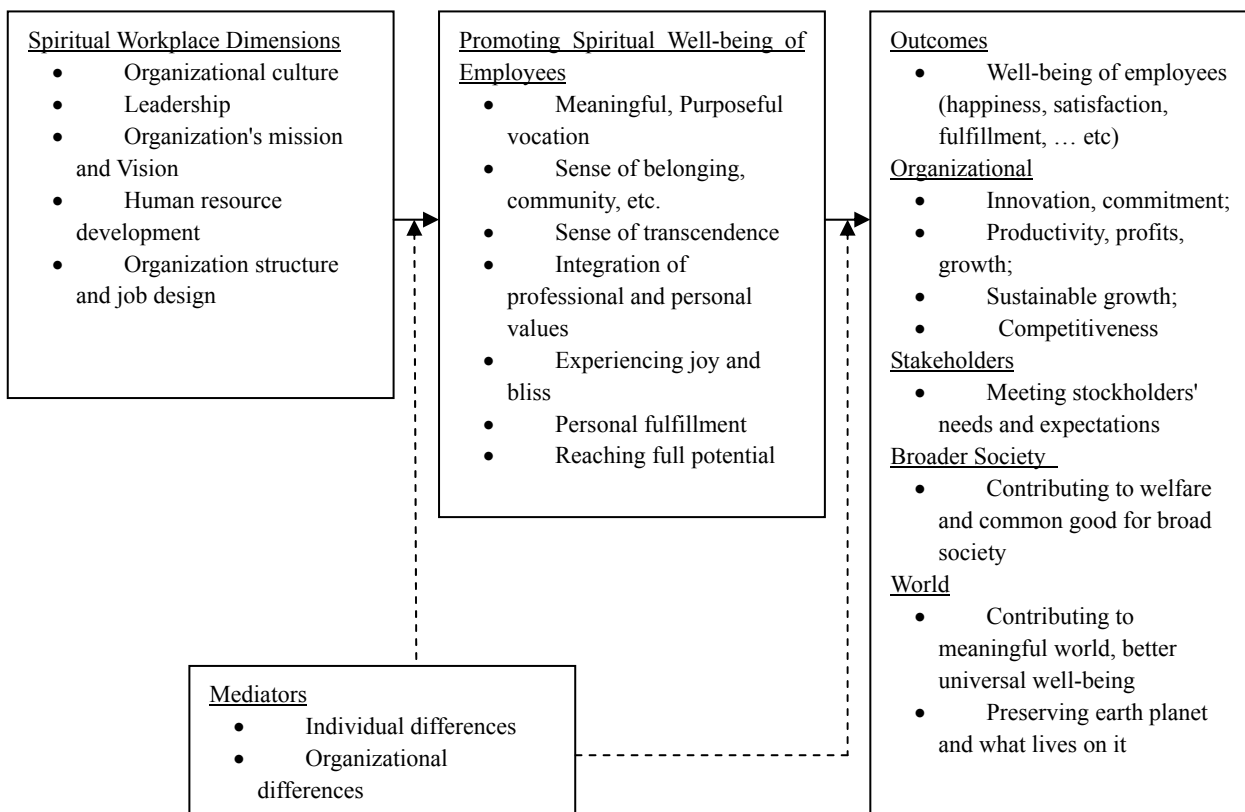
Spiritual Workplace Dimensions
- Organizational culture
- Leadership
- Organization's mission and Vision
- Human resource development
- Organization structure and job design

Promoting Spiritual Well-being of Employees
- Meaningful, Purposeful vocation
- Sense of belonging, community, etc.
- Sense of transcendence
- Integration of professional and personal values
- Experiencing joy and bliss
- Personal fulfillment
- Reaching full potential

Outcomes
- Well-being of employees (happiness, satisfaction, fulfillment, … etc)

Organizational
- Innovation, commitment;
- Productivity, profits, growth;
- Sustainable growth;
- Competitiveness

Stakeholders
- Meeting stockholders' needs and expectations

Broader Society
- Contributing to welfare and common good for broad society

World
- Contributing to meaningful world, better universal well-being
- Preserving earth planet and what lives on it

Mediators
- Individual differences
- Organizational differences